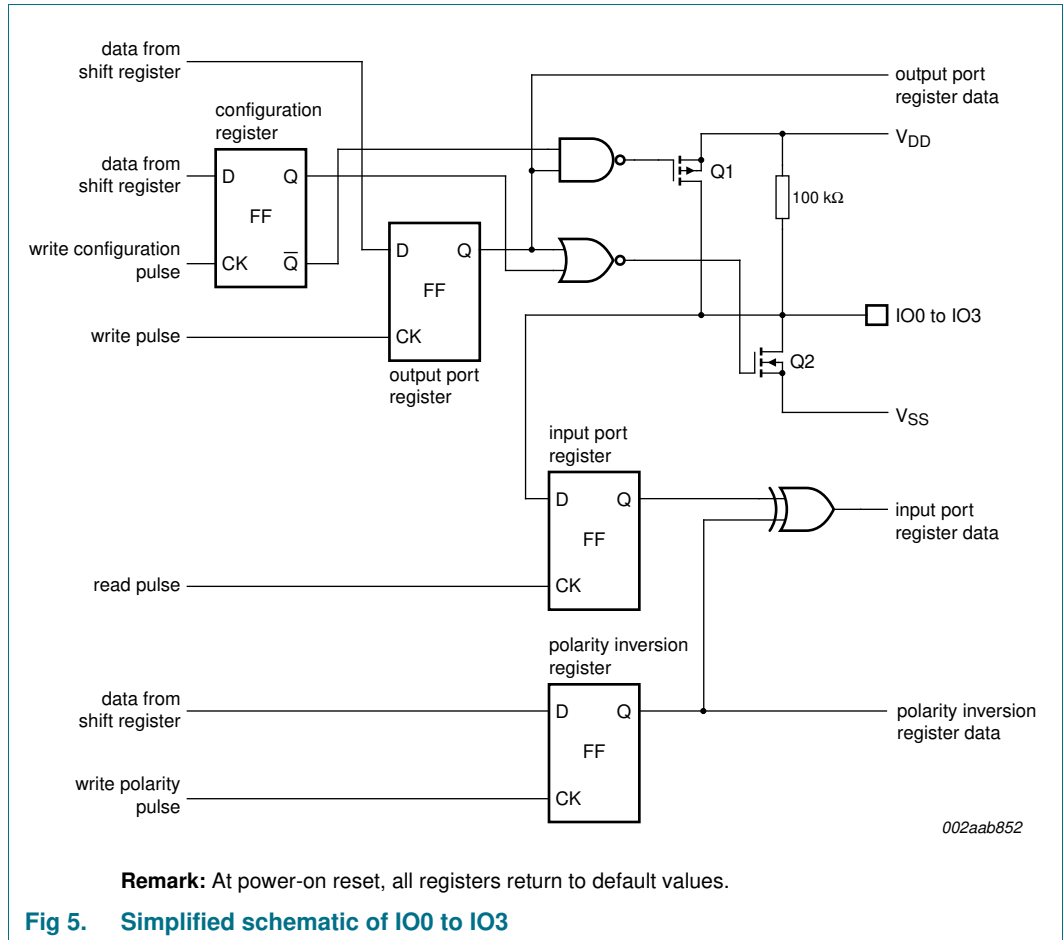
data from shift register

configuration register

data from shift register

write configuration pulse

D Q
FF
CK $\overline{Q}$

D Q
FF
CK

write pulse

output port register

output port register data

$V_{DD}$

Q1

100 kΩ

IO0 to IO3

Q2

$V_{SS}$

input port register

D Q
FF
CK

read pulse

input port register data

polarity inversion register

data from shift register

D Q
FF
CK

write polarity pulse

polarity inversion register data

002aab852

**Remark:** At power-on reset, all registers return to default values.

**Fig 5. Simplified schematic of IO0 to IO3**